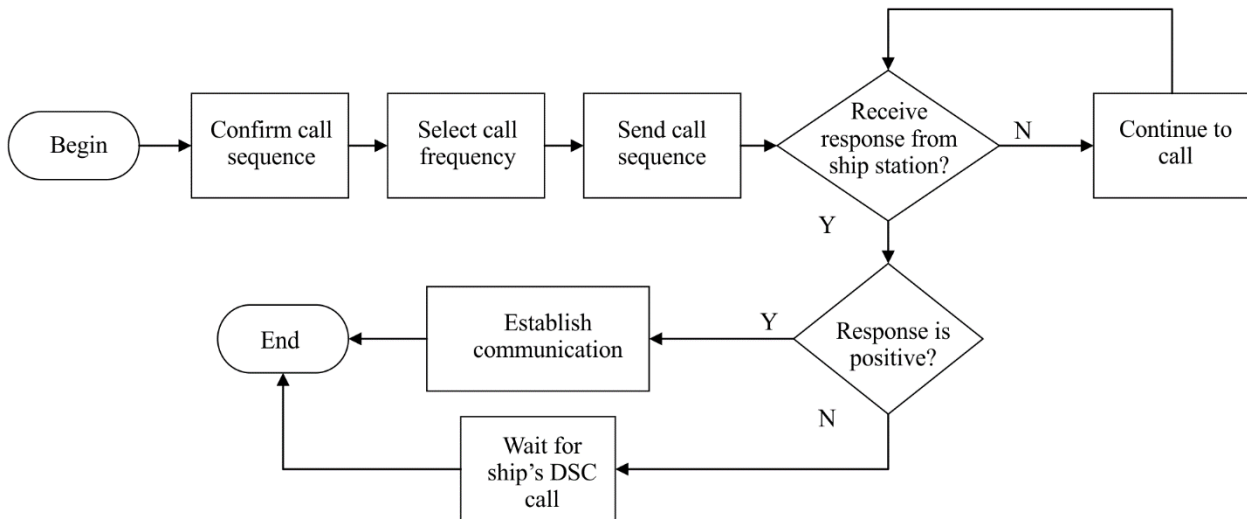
Begin

Confirm call sequence

Select call frequency

Send call sequence

Receive response from ship station?

N

Continue to call

Y

Response is positive?

Y

Establish communication

End

N

Wait for ship's DSC call